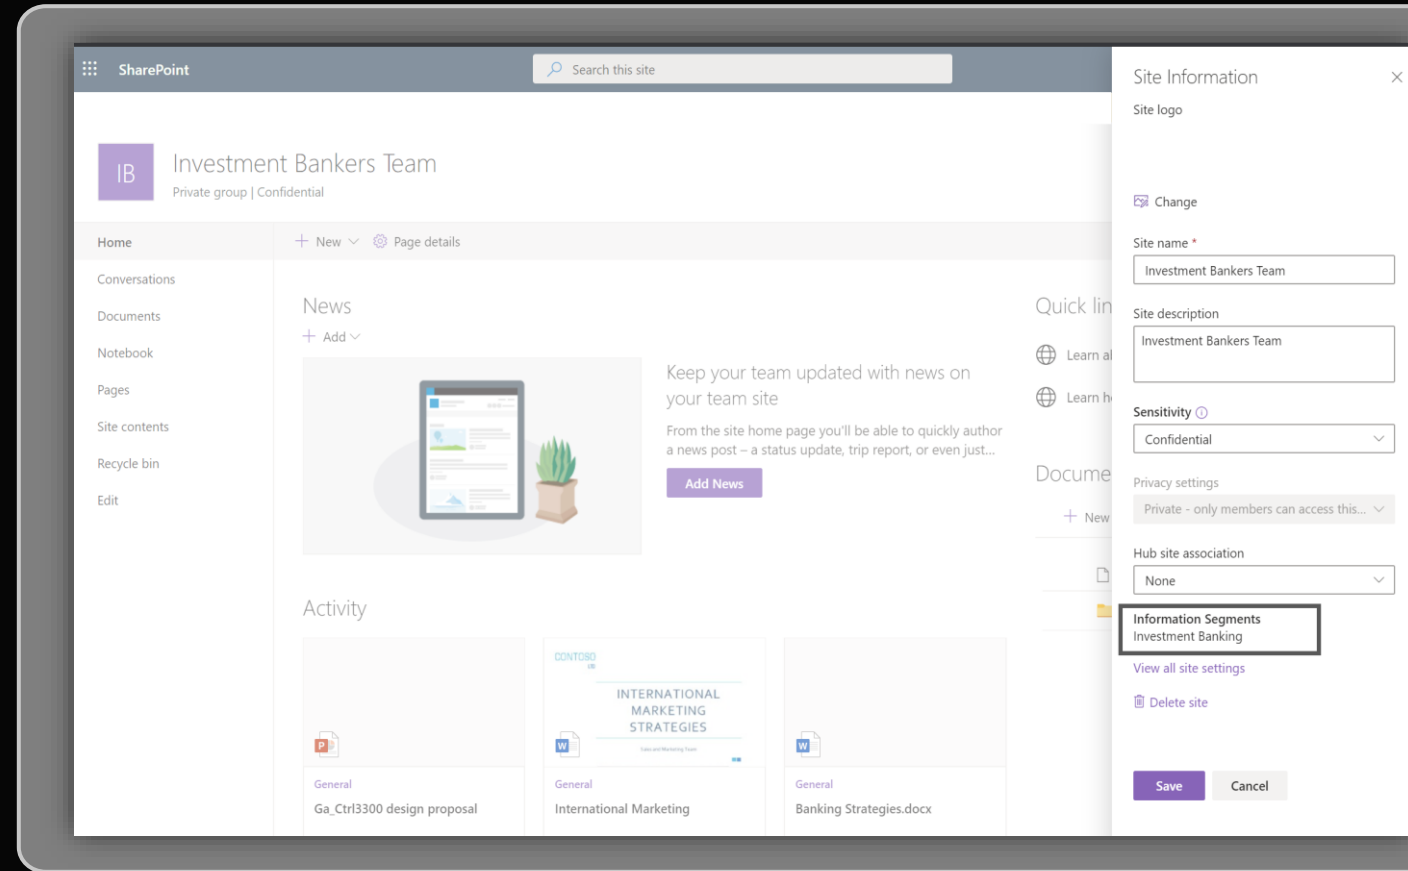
SharePoint

Search this site

IB

Investment Bankers Team

Private group | Confidential

Home

Conversations

Documents

Notebook

Pages

Site contents

Recycle bin

Edit

+ New

Page details

News

+ Add

Keep your team updated with news on your team site

From the site home page you'll be able to quickly author a news post – a status update, trip report, or even just...

Add News

Activity

General

Ga_Ctrl3300 design proposal

CONTOSO

INTERNATIONAL MARKETING STRATEGIES

General

International Marketing

General

Banking Strategies.docx

Quick lin

Learn a

Learn h

Docume

+ New

Site Information

Site logo

Change

Site name *

Investment Bankers Team

Site description

Investment Bankers Team

Sensitivity

Confidential

Privacy settings

Private - only members can access this...

Hub site association

None

Information Segments

Investment Banking

View all site settings

Delete site

Save

Cancel